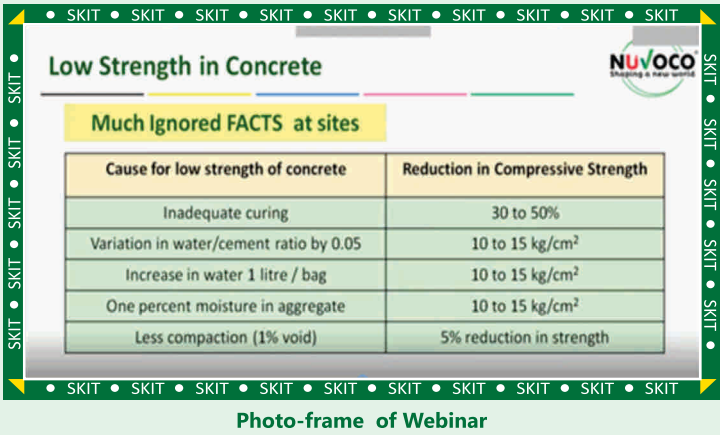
SKIT • SKIT • SKIT • SKIT • SKIT • SKIT • SKIT • SKIT • SKIT • SKIT • SKIT

Low Strength in Concrete

NUVOCO
Shaping a new world

Much Ignored FACTS at sites

| Cause for low strength of concrete | Reduction in Compressive Strength |
|---|---|
| Inadequate curing | 30 to 50% |
| Variation in water/cement ratio by 0.05 | 10 to 15 kg/cm$^2$ |
| Increase in water 1 litre / bag | 10 to 15 kg/cm$^2$ |
| One percent moisture in aggregate | 10 to 15 kg/cm$^2$ |
| Less compaction (1% void) | 5% reduction in strength |

SKIT • SKIT • SKIT • SKIT • SKIT • SKIT • SKIT • SKIT • SKIT • SKIT • SKIT

SKIT • SKIT • SKIT • SKIT • SKIT • SKIT

SKIT • SKIT • SKIT • SKIT • SKIT • SKIT

Photo-frame of Webinar